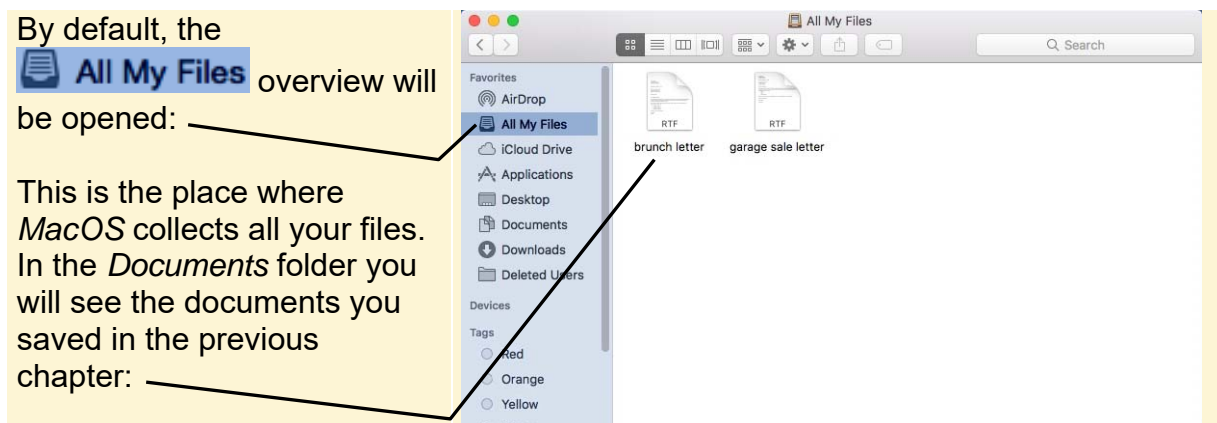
By default, the All My Files overview will be opened:

This is the place where *MacOS* collects all your files. In the *Documents* folder you will see the documents you saved in the previous chapter:

All My Files

Search

Favorites
AirDrop
All My Files
iCloud Drive
Applications
Desktop
Documents
Downloads
Deleted Users
Devices
Tags
Red
Orange
Yellow

RTF
brunch letter
RTF
garage sale letter